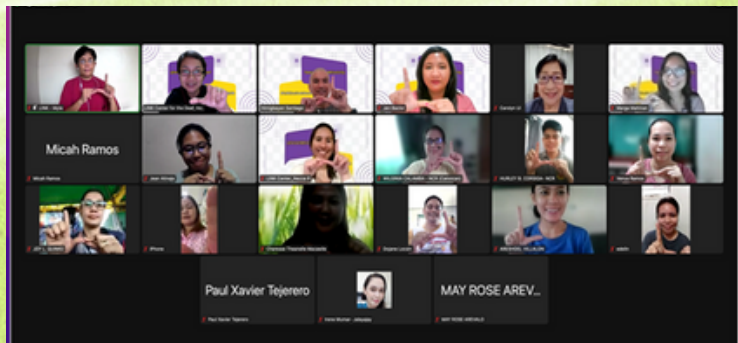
LINK - Hizo
LINK Center for the Deaf, Inc.
Pengasuan Ser Hago
Jim Bacla
Carolyn U
Marga Martinez
Micah Ramos
Micah Ramos
Jean Abrego
LINK Center_Marcia F.
MILORNA CALAMBA - NCR (Caloocan)
NURLEY M. CONDIZA - NCR
Venus Ramos
JOY L. ALVAREZ
iPhone
Chanelle Thamielle Maclaelle
Snaeer Lucero
ABEGAIL VILLALON
adelin
Paul Xavier Tejerero
Paul Xavier Tejerero
Irene Roman - Jalandas
MAY ROSE AREV...
MAY ROSE AREVALO